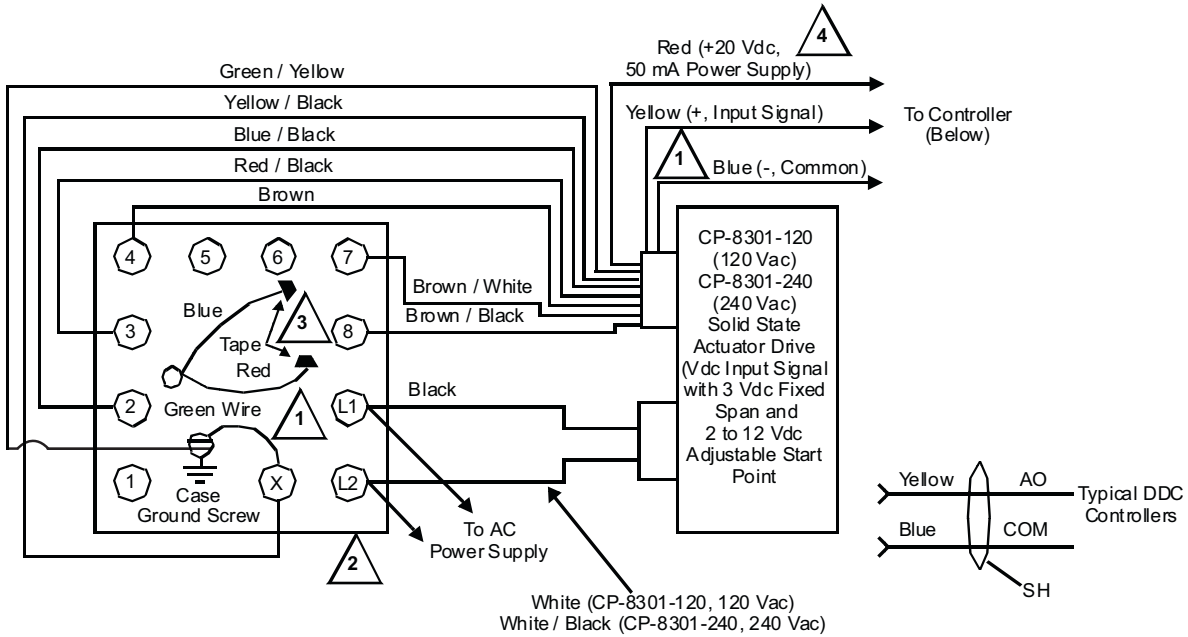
4

Red (+20 Vdc, 50 mA Power Supply)

Green / Yellow

Yellow / Black

Yellow (+, Input Signal)

To Controller (Below)

Blue / Black

1

Blue (-, Common)

Red / Black

Brown

4 5 6 7

CP-8301-120 (120 Vac) CP-8301-240 (240 Vac) Solid State Actuator Drive (Vdc Input Signal with 3 Vdc Fixed Span and 2 to 12 Vdc Adjustable Start Point

Brown / White

Blue

3

3

8

Brown / Black

Tape

Red

Black

2

Green Wire

1

L1

1

X

L2

Case Ground Screw

To AC Power Supply

2

Yellow

AO

Typical DDC Controllers

Blue

COM

SH

White (CP-8301-120, 120 Vac)
White / Black (CP-8301-240, 240 Vac)